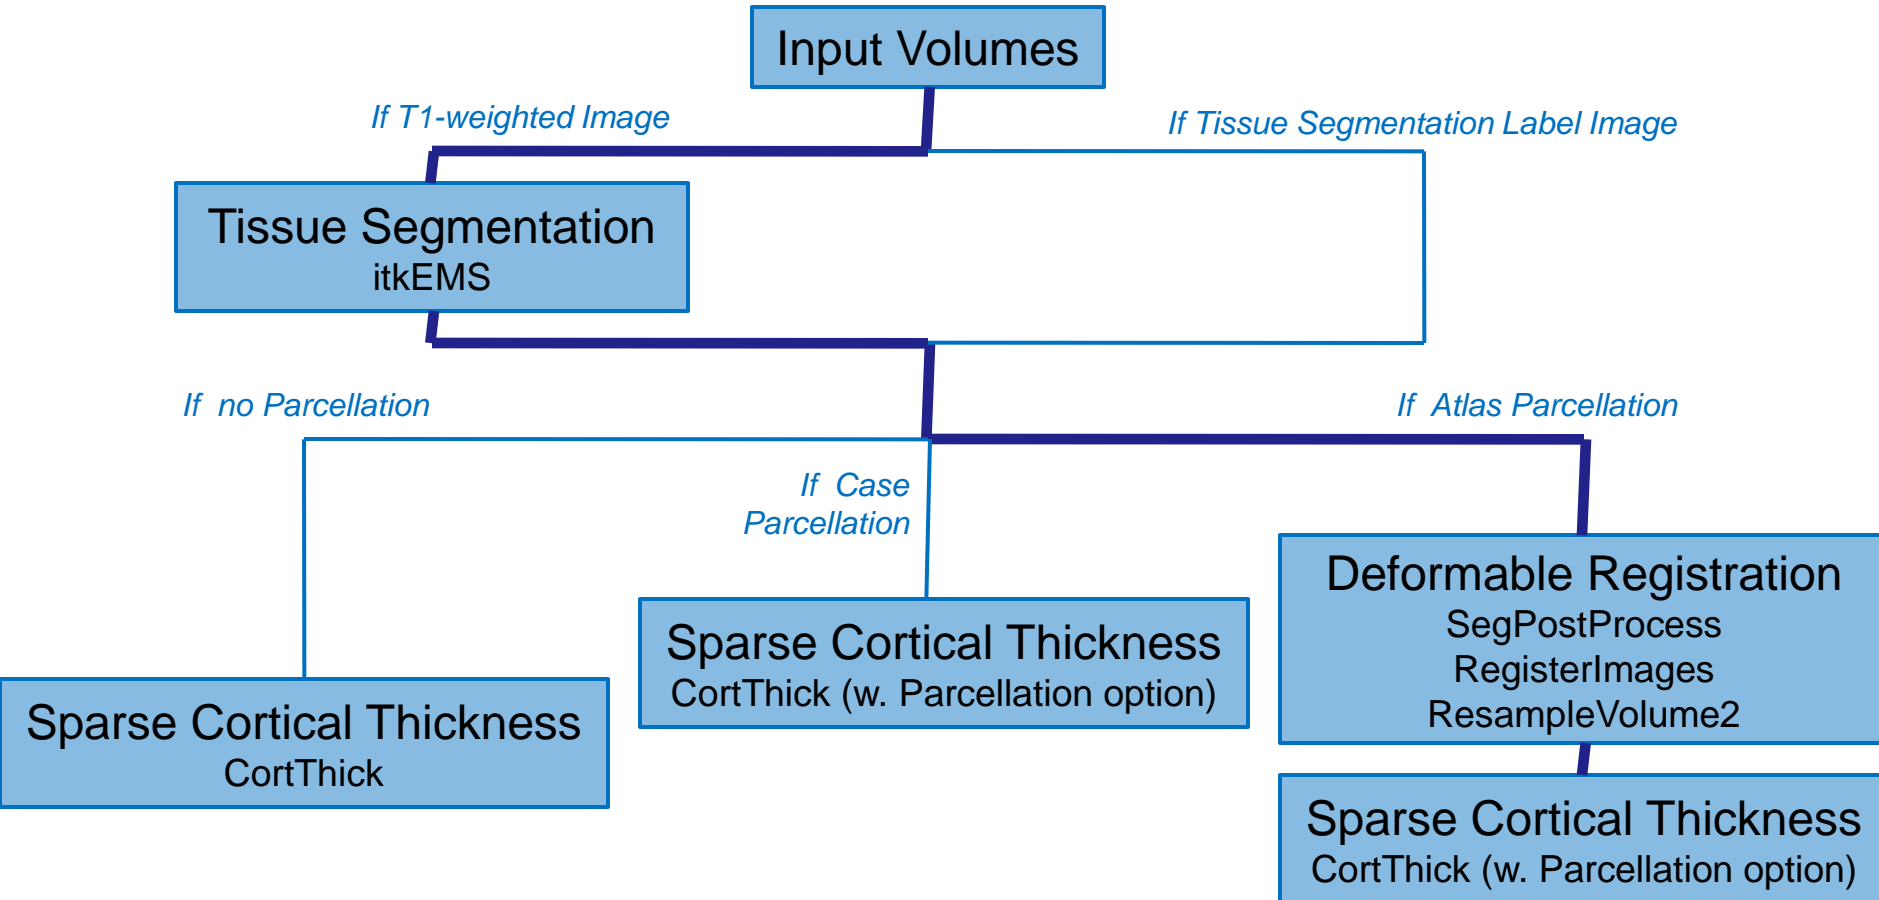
Input Volumes

If T1-weighted Image

If Tissue Segmentation Label Image

Tissue Segmentation
itkEMS

If no Parcellation

If Atlas Parcellation

If Case Parcellation

Deformable Registration
SegPostProcess
RegisterImages
ResampleVolume2

Sparse Cortical Thickness
CortThick (w. Parcellation option)

Sparse Cortical Thickness
CortThick

Sparse Cortical Thickness
CortThick (w. Parcellation option)